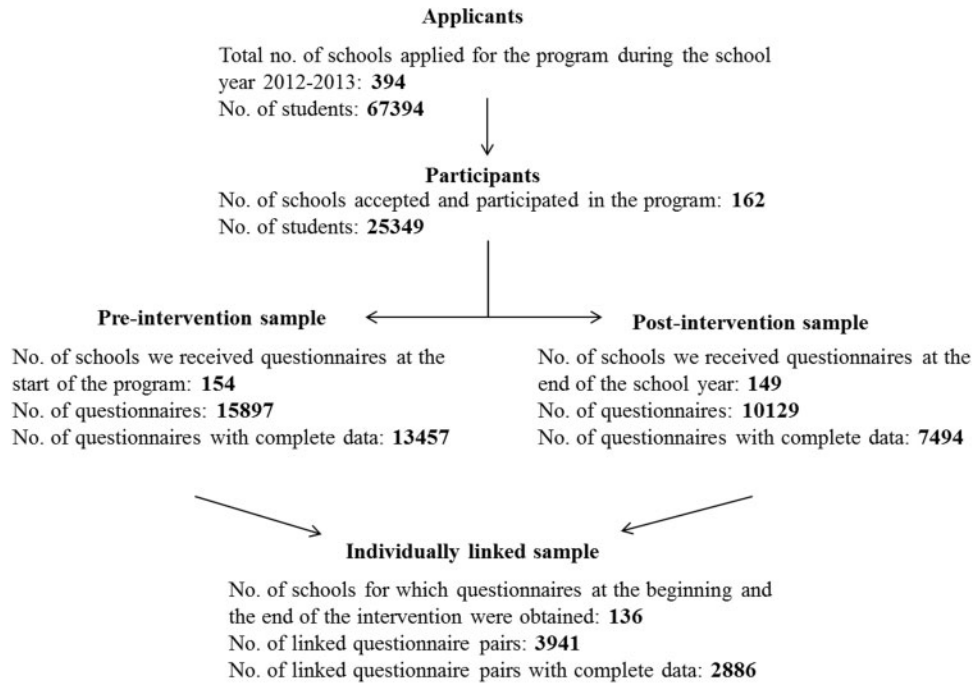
**Applicants**

Total no. of schools applied for the program during the school year 2012-2013: **394**
No. of students: **67394**

**Participants**

No. of schools accepted and participated in the program: **162**
No. of students: **25349**

**Pre-intervention sample**

No. of schools we received questionnaires at the start of the program: **154**
No. of questionnaires: **15897**
No. of questionnaires with complete data: **13457**

**Post-intervention sample**

No. of schools we received questionnaires at the end of the school year: **149**
No. of questionnaires: **10129**
No. of questionnaires with complete data: **7494**

**Individually linked sample**

No. of schools for which questionnaires at the beginning and the end of the intervention were obtained: **136**
No. of linked questionnaire pairs: **3941**
No. of linked questionnaire pairs with complete data: **2886**